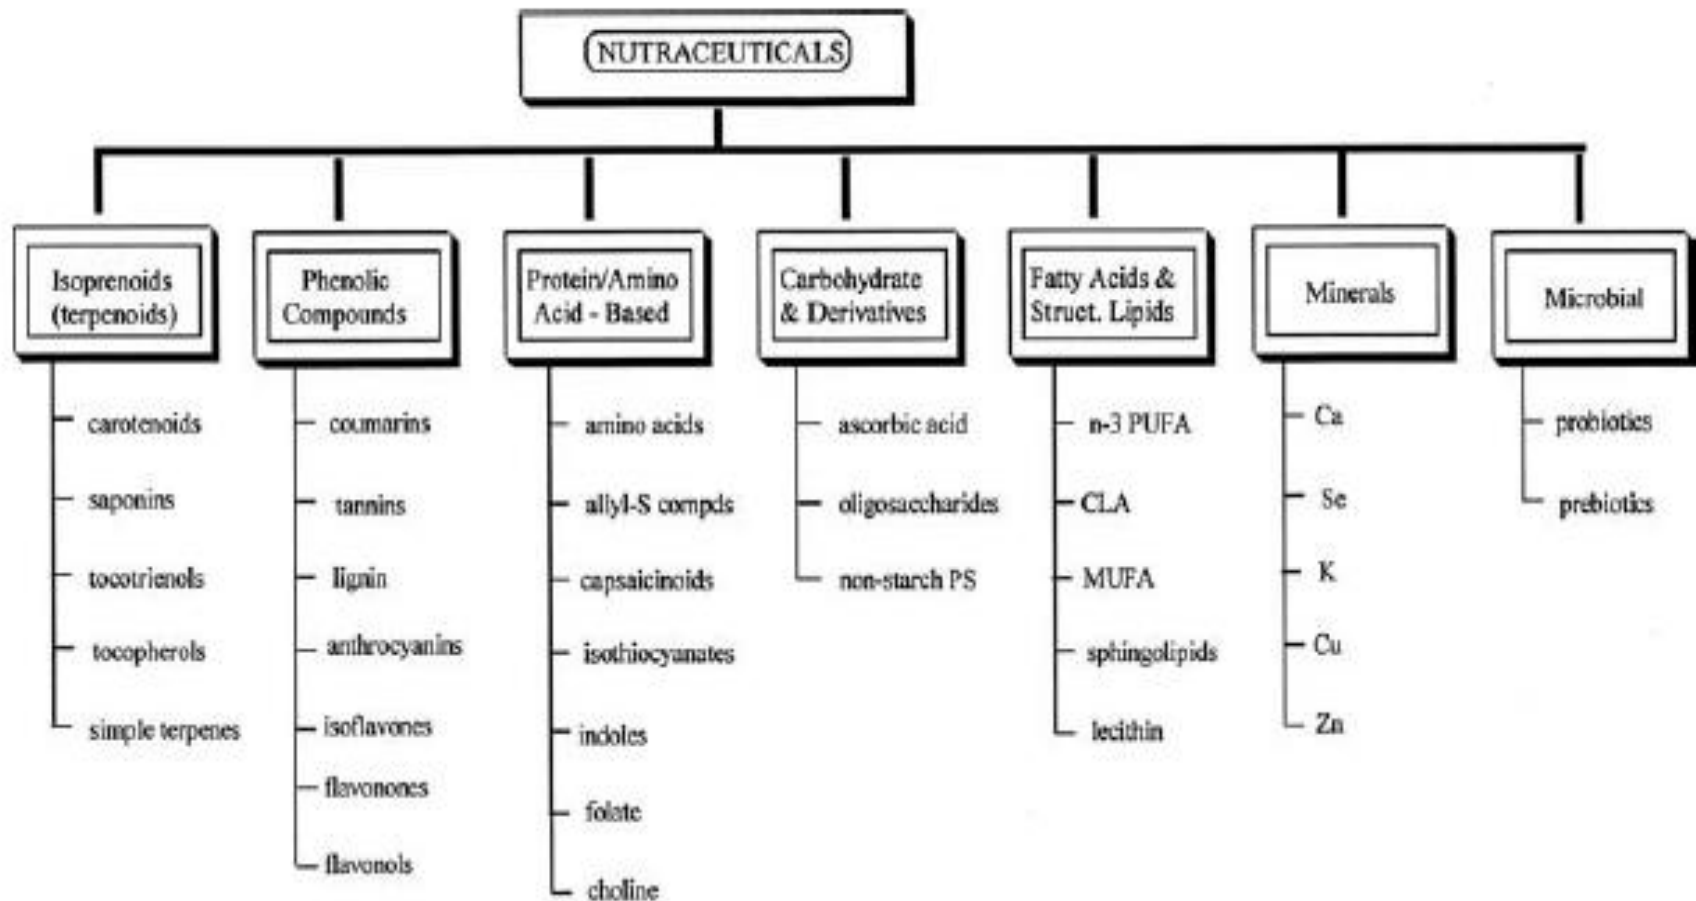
NUTRACEUTICALS

Isoprenoids (terpenoids)
carotenoids
saponins
tocotrienols
tocopherols
simple terpenes

Phenolic Compounds
coumarins
tannins
lignin
anthrocyanins
isoflavones
flavonones
flavonols

Protein/Amino Acid - Based
amino acids
allyl-S compds
capsaicinoids
isothiocyanates
indoles
folate
choline

Carbohydrate & Derivatives
ascorbic acid
oligosaccharides
non-starch PS

Fatty Acids & Struct. Lipids
n-3 PUFA
CLA
MUFA
sphingolipids
lecithin

Minerals
Ca
Se
K
Cu
Zn

Microbial
probiotics
prebiotics